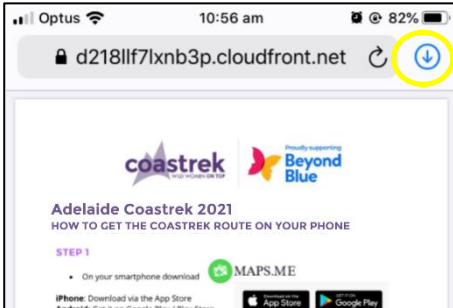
Optus 10:56 am 82%

d218llf7lxnb3p.cloudfront.net

coastrek WILD WOMEN ON TOP

Proudly supporting Beyond Blue

Adelaide Coastrek 2021

HOW TO GET THE COASTREK ROUTE ON YOUR PHONE

STEP 1

• On your smartphone download MAPS.ME

iPhone: Download via the App Store

Android: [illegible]

Download on the App Store

GET IT ON Google Play